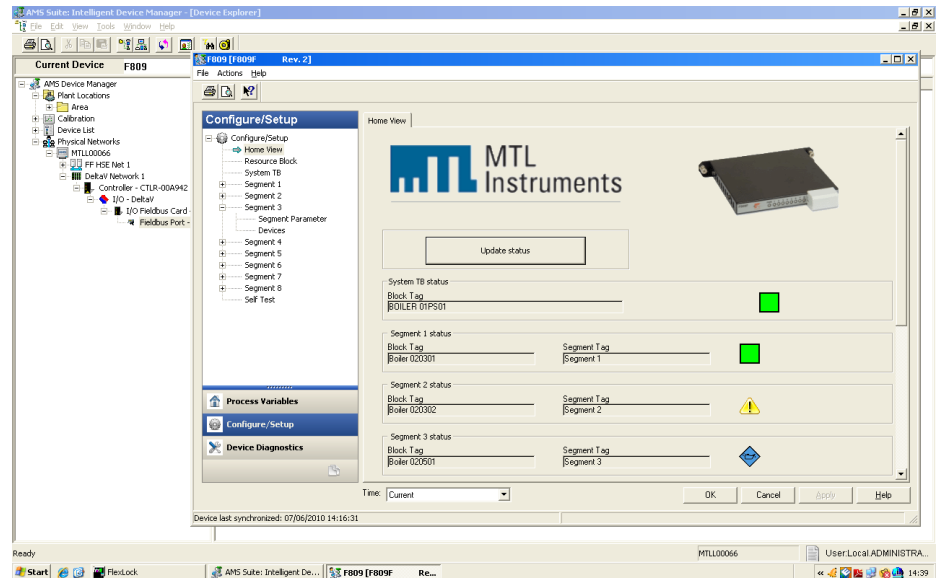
AMS Suite: Intelligent Device Manager - [Device Explorer]
File Edit View Tools Window Help

Current Device F809

AMS Device Manager
Plant Locations
Area
Calibration
Device List
Physical Networks
MTLL00066
FF HSE Net 1
DeltaV Network 1
Controller - CTLR-00A942
I/O - DeltaV
I/O Fieldbus Card
Fieldbus Port -

F809 [F809F Rev. 2]
File Actions Help

Configure/Setup
Configure/Setup
Home View
Resource Block
System TB
Segment 1
Segment 2
Segment 3
Segment Parameter
Devices
Segment 4
Segment 5
Segment 6
Segment 7
Segment 8
Self Test

Process Variables
Configure/Setup
Device Diagnostics

Home View

MTL Instruments

Update status

System TB status
Block Tag
BOILER 01PS01

Segment 1 status
Block Tag
Boiler 020301
Segment Tag
Segment 1

Segment 2 status
Block Tag
Boiler 020302
Segment Tag
Segment 2

Segment 3 status
Block Tag
Boiler 020501
Segment Tag
Segment 3

Time: Current
OK Cancel Apply Help

Device last synchronized: 07/06/2010 14:16:31

Ready
MTLL00066
User:Local.ADMINISTRA...

Start FlexLock AMS Suite: Intelligent De... F809 [F809F Re... 14:39